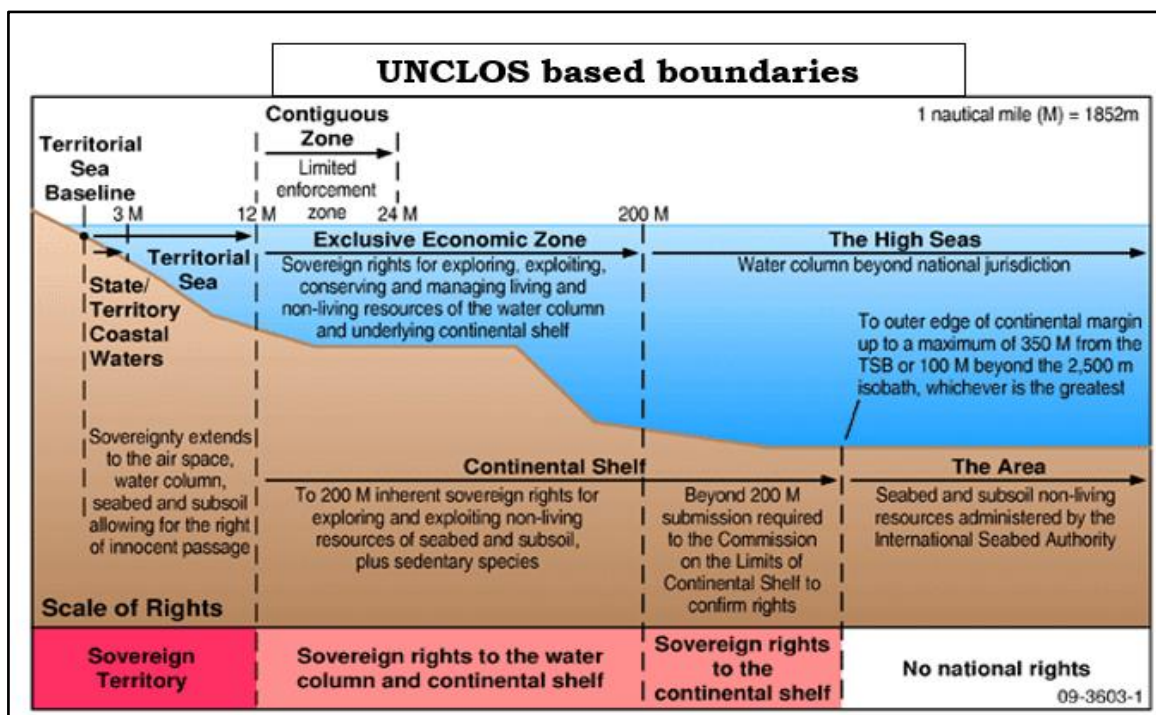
UNCLOS based boundaries

1 nautical mile (M) = 1852m

Territorial Sea Baseline

Contiguous Zone

Limited enforcement zone

3 M

12 M

24 M

200 M

Territorial Sea

State/ Territory Coastal Waters

Exclusive Economic Zone

Sovereign rights for exploring, exploiting, conserving and managing living and non-living resources of the water column and underlying continental shelf

The High Seas

Water column beyond national jurisdiction

To outer edge of continental margin up to a maximum of 350 M from the TSB or 100 M beyond the 2,500 m isobath, whichever is the greatest

Sovereignty extends to the air space, water column, seabed and subsoil allowing for the right of innocent passage

Continental Shelf

To 200 M inherent sovereign rights for exploring and exploiting non-living resources of seabed and subsoil, plus sedentary species

Beyond 200 M submission required to the Commission on the Limits of Continental Shelf to confirm rights

The Area

Seabed and subsoil non-living resources administered by the International Seabed Authority

Scale of Rights

Sovereign Territory

Sovereign rights to the water column and continental shelf

Sovereign rights to the continental shelf

No national rights

09-3603-1